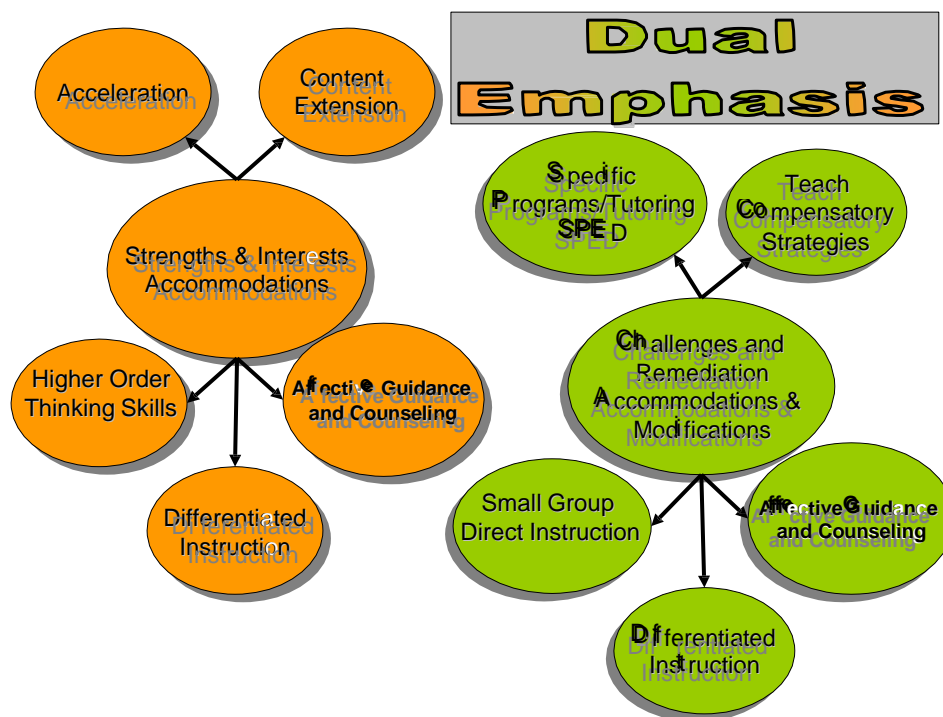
Dual Emphasis

Acceleration

Content Extension

Strengths & Interests Accommodations

Higher Order Thinking Skills

Affective Guidance and Counseling

Differentiated Instruction

Specific Programs/Tutoring SPED

Teach Compensatory Strategies

Challenges and Remediation Accommodations & Modifications

Small Group Direct Instruction

Affective Guidance and Counseling

Differentiated Instruction